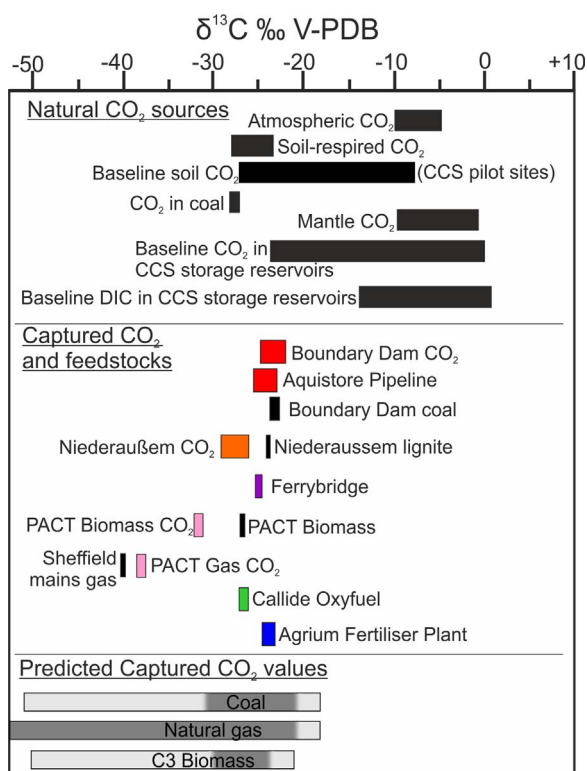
$\delta^{13}C$ ‰ V-PDB

-50 -40 -30 -20 -10 0 +10

Natural $CO_2$ sources

Atmospheric $CO_2$

Soil-respired $CO_2$

Baseline soil $CO_2$ (CCS pilot sites)

$CO_2$ in coal

Mantle $CO_2$

Baseline $CO_2$ in CCS storage reservoirs

Baseline DIC in CCS storage reservoirs

Captured $CO_2$ and feedstocks

Boundary Dam $CO_2$

Aquistore Pipeline

Boundary Dam coal

Niederaußem $CO_2$

Niederaussem lignite

Ferrybridge

PACT Biomass $CO_2$

PACT Biomass

Sheffield mains gas

PACT Gas $CO_2$

Callide Oxyfuel

Agrium Fertiliser Plant

Predicted Captured $CO_2$ values

Coal

Natural gas

C3 Biomass